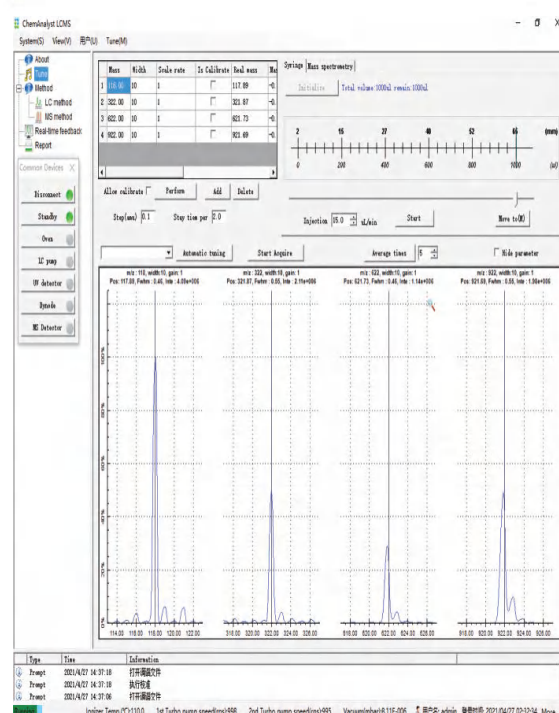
ChemAnalyst LCMS

System(S) View(V) 用户(U) Tune(M)

About
Tune
Method
LC method
MS method
Real-time feedback
Report

Common Devices X
Disconnect
Standby
Oven
LC pump
UV detector
Bynode
MS Detector

| Mass | Width | Scale rate | Is Calibrate | Real mass | Ma |
|---|---|---|---|---|---|
| 1 118.00 | 10 | 1 | | 117.89 | -0. |
| 2 322.00 | 10 | 1 | | 321.87 | -0. |
| 3 622.00 | 10 | 1 | | 621.73 | -0. |
| 4 922.00 | 10 | 1 | | 921.69 | -0. |

Allow calibrate Perform Add Delete

Step(amu) 0.1 Stay time per 2.0

Syringe Mass spectrometry

Initialize Total volume 1000ul remain 1000ul

2 15 27 40 52 65 (mm)

0 200 400 600 800 1000 (ul)

Injection 35.0 uL/min Start Move to(M)

Automatic tuning Start Acquire Average times 5 Hide parameter

m/z : 118, width:10, gain:1
Pos: 117.88, Fwhm : 0.46, Inte : 4.08e+006

m/z : 322, width:10, gain:1
Pos: 321.87, Fwhm : 0.55, Inte : 2.11e+006

m/z : 622, width:10, gain:1
Pos: 621.73, Fwhm : 0.46, Inte : 1.14e+006

m/z : 922, width:10, gain:1
Pos: 921.69, Fwhm : 0.58, Inte : 1.56e+006

100%
80%
60%
40%
20%
0%

114.00 116.00 118.00 120.00 122.00
318.00 320.00 322.00 324.00 326.00
618.00 620.00 622.00 624.00 626.00
918.00 920.00 922.00 924.00 926.00

| Type | Time | Information |
|---|---|---|
| Prompt | 2021/4/27 14:37:18 | 打开调谐文件 |
| Prompt | 2021/4/27 14:37:18 | 执行检查 |
| Prompt | 2021/4/27 14:37:06 | 打开调谐文件 |

Ionizer Temp(°C):110.0 1st Turbo pump speed(rps):998 2nd Turbo pump speed(rps):995 Vacuum(mbar):8.11E-006 用户名: admin 登录时间: 2021/04/27 02:12:34 Mon